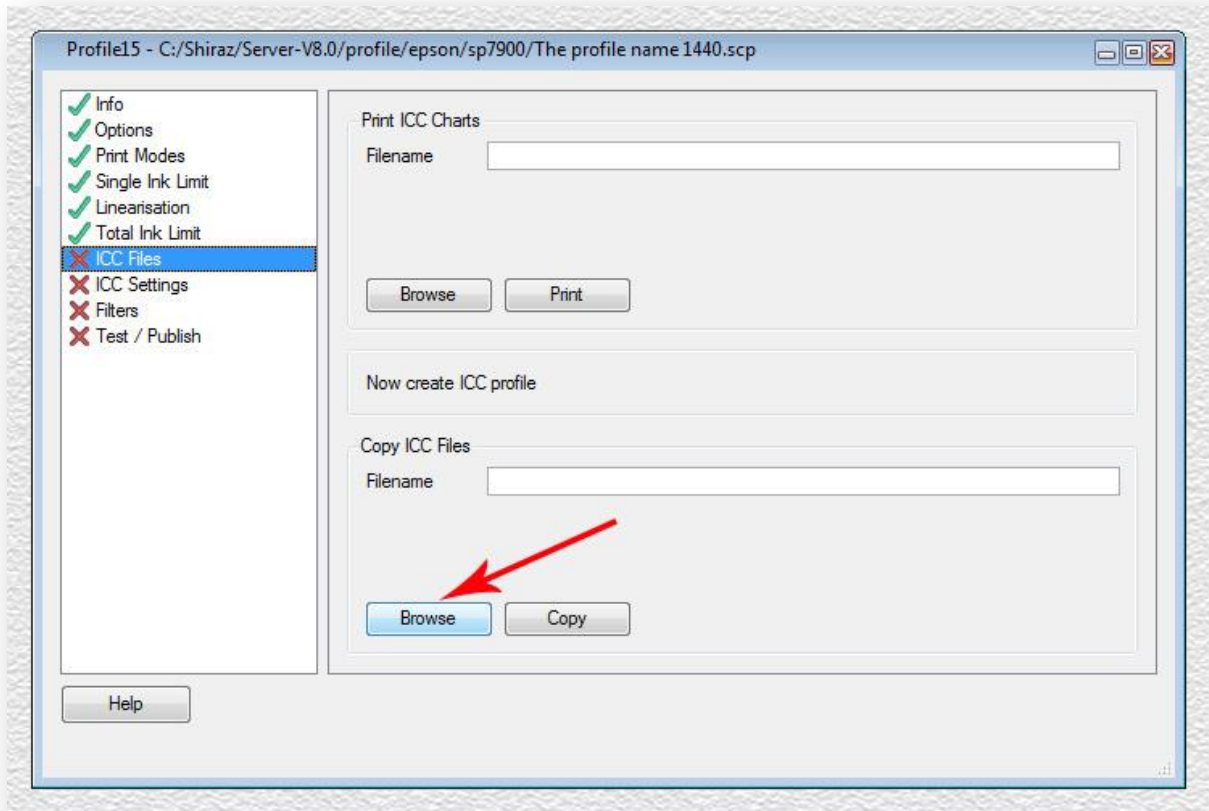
Profile15 - C:/Shiraz/Server-V8.0/profile/epson/sp7900/The profile name 1440.scp

Info
Options
Print Modes
Single Ink Limit
Linearisation
Total Ink Limit
ICC Files
ICC Settings
Filters
Test / Publish

Print ICC Charts
Filename

Browse
Print

Now create ICC profile

Copy ICC Files
Filename

Browse
Copy

Help